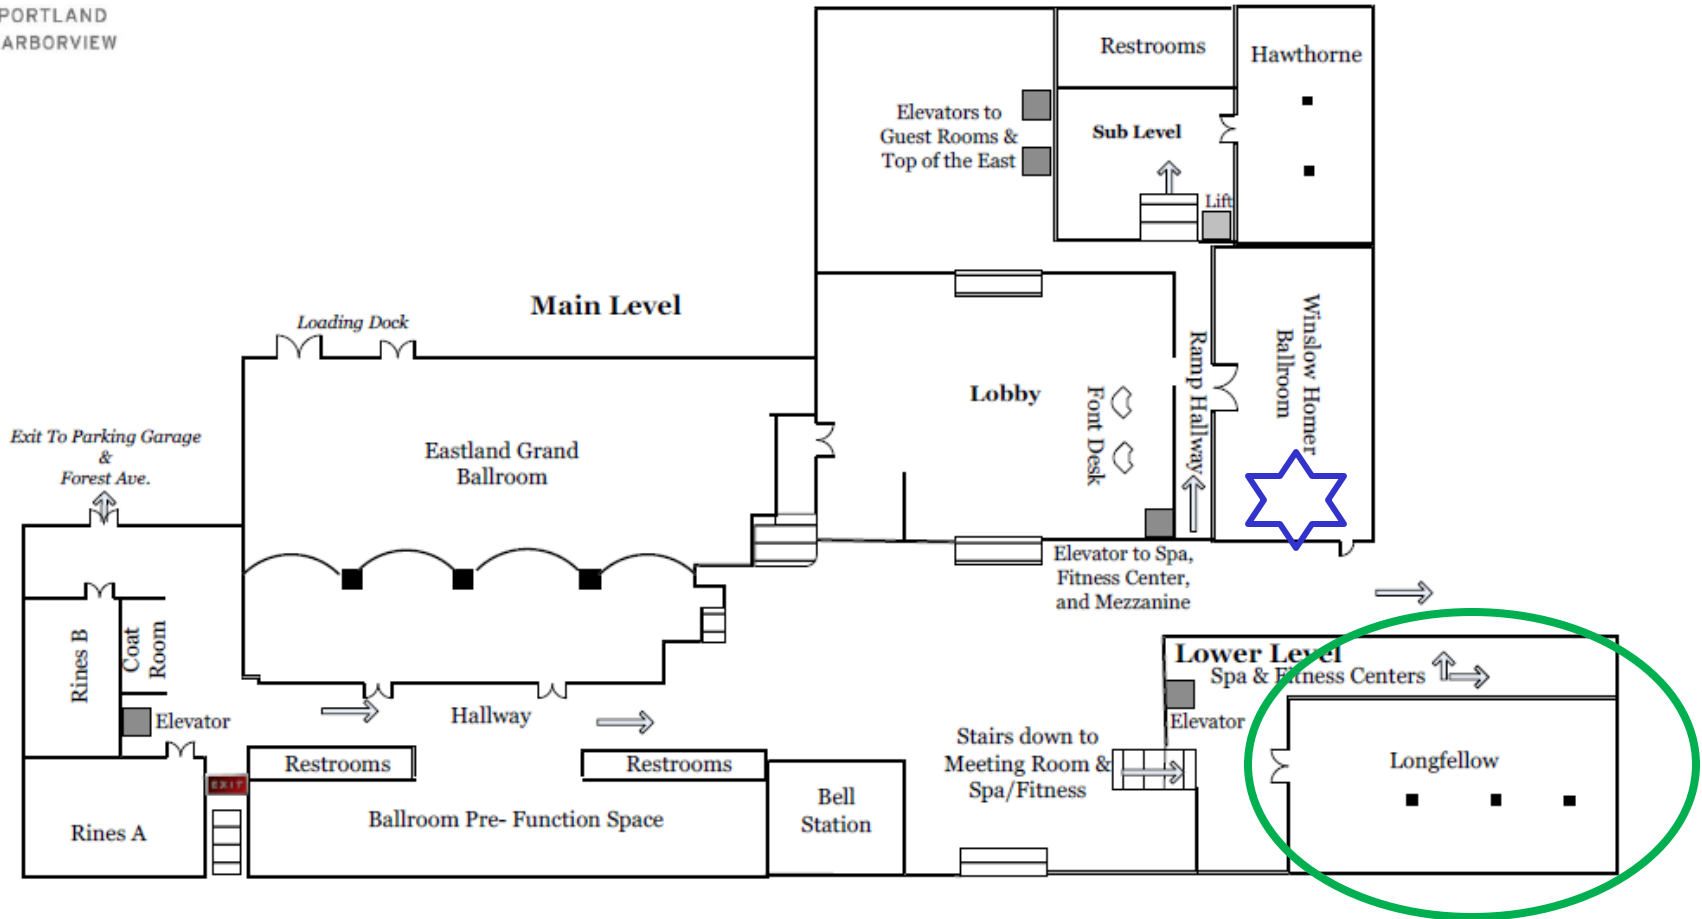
PORTLAND
ARBORVIEW

Restrooms
Hawthorne
Elevators to Guest Rooms & Top of the East
Sub Level
Lift

Main Level
Loading Dock
Lobby
Font Desk
Ramp Hallway
Winslow Homer Ballroom

Exit To Parking Garage & Forest Ave.
Eastland Grand Ballroom

Elevator to Spa, Fitness Center, and Mezzanine

Rines B
Coat Room
Elevator
Hallway
Lower Level
Spa & Fitness Centers
Elevator
Longfellow
Stairs down to Meeting Room & Spa/Fitness
EXIT
Restrooms
Restrooms
Bell Station
Rines A
Ballroom Pre- Function Space